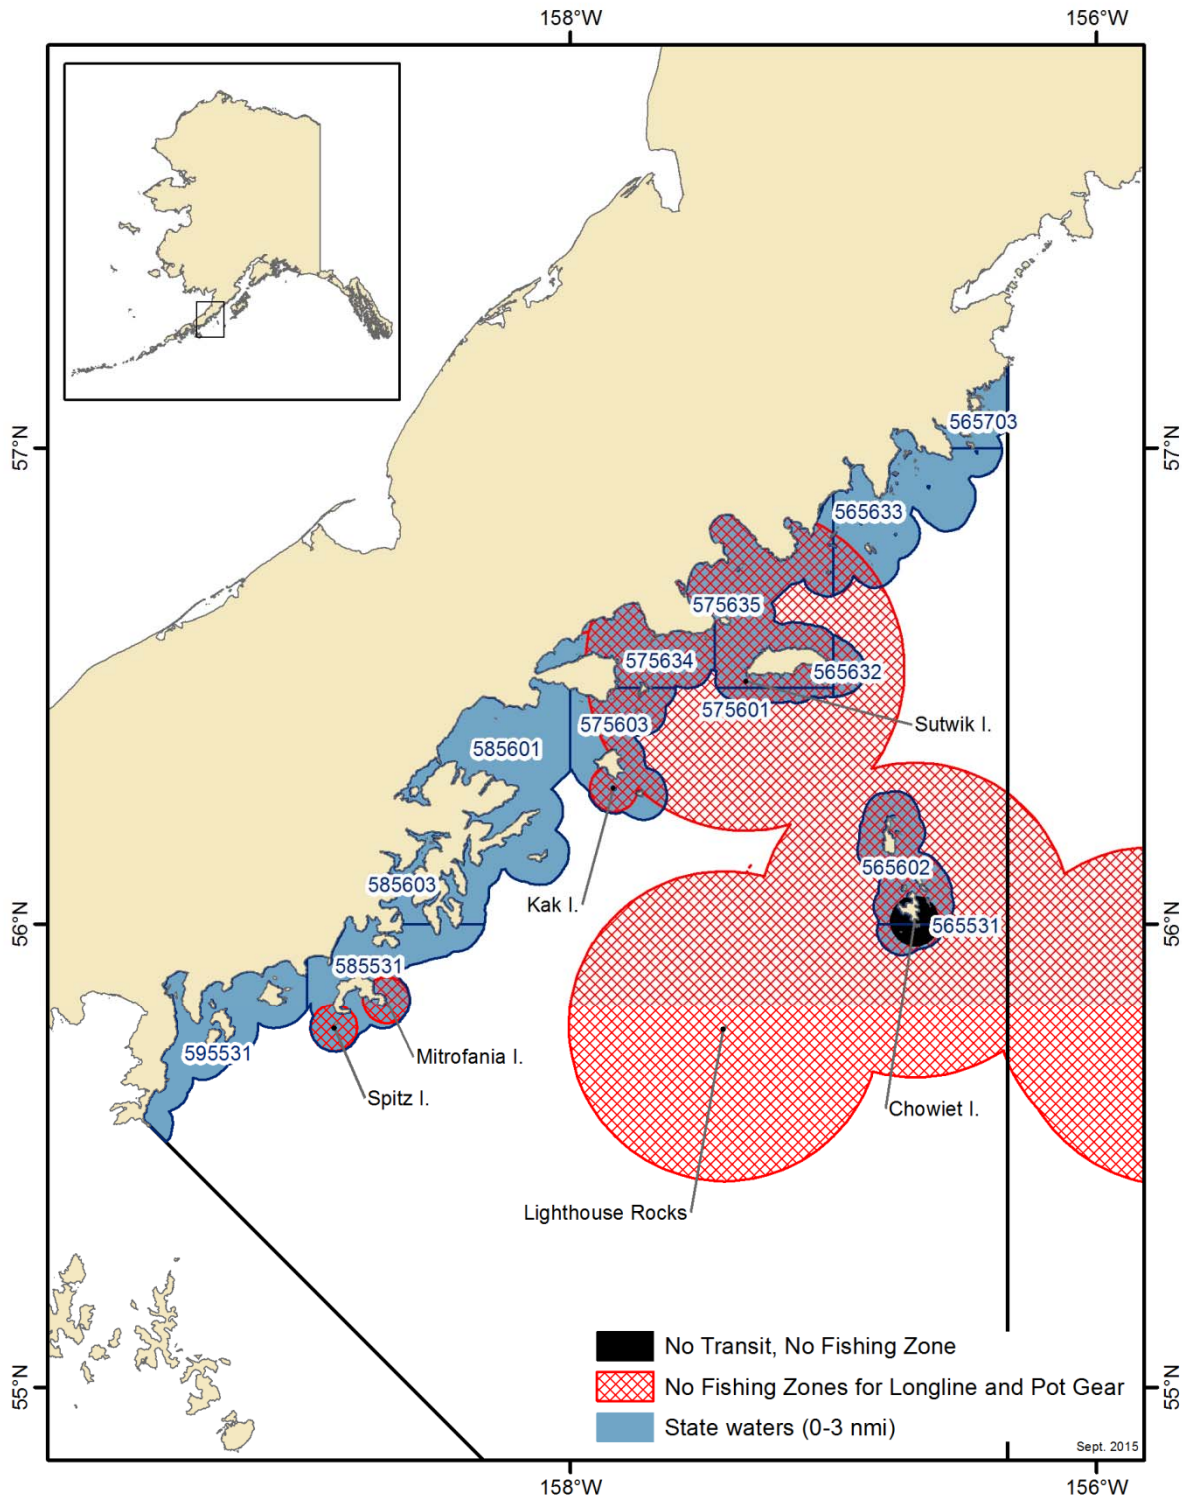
158°W
156°W
57°N
57°N
565703
565633
575635
575634
565632
575601
Sutwik I.
575603
585601
Kak I.
565602
565531
585603
56°N
56°N
585531
Mitrofania I.
595531
Spitz I.
Chowiet I.
Lighthouse Rocks
55°N
55°N
No Transit, No Fishing Zone
No Fishing Zones for Longline and Pot Gear
State waters (0-3 nmi)
Sept. 2015
158°W
156°W